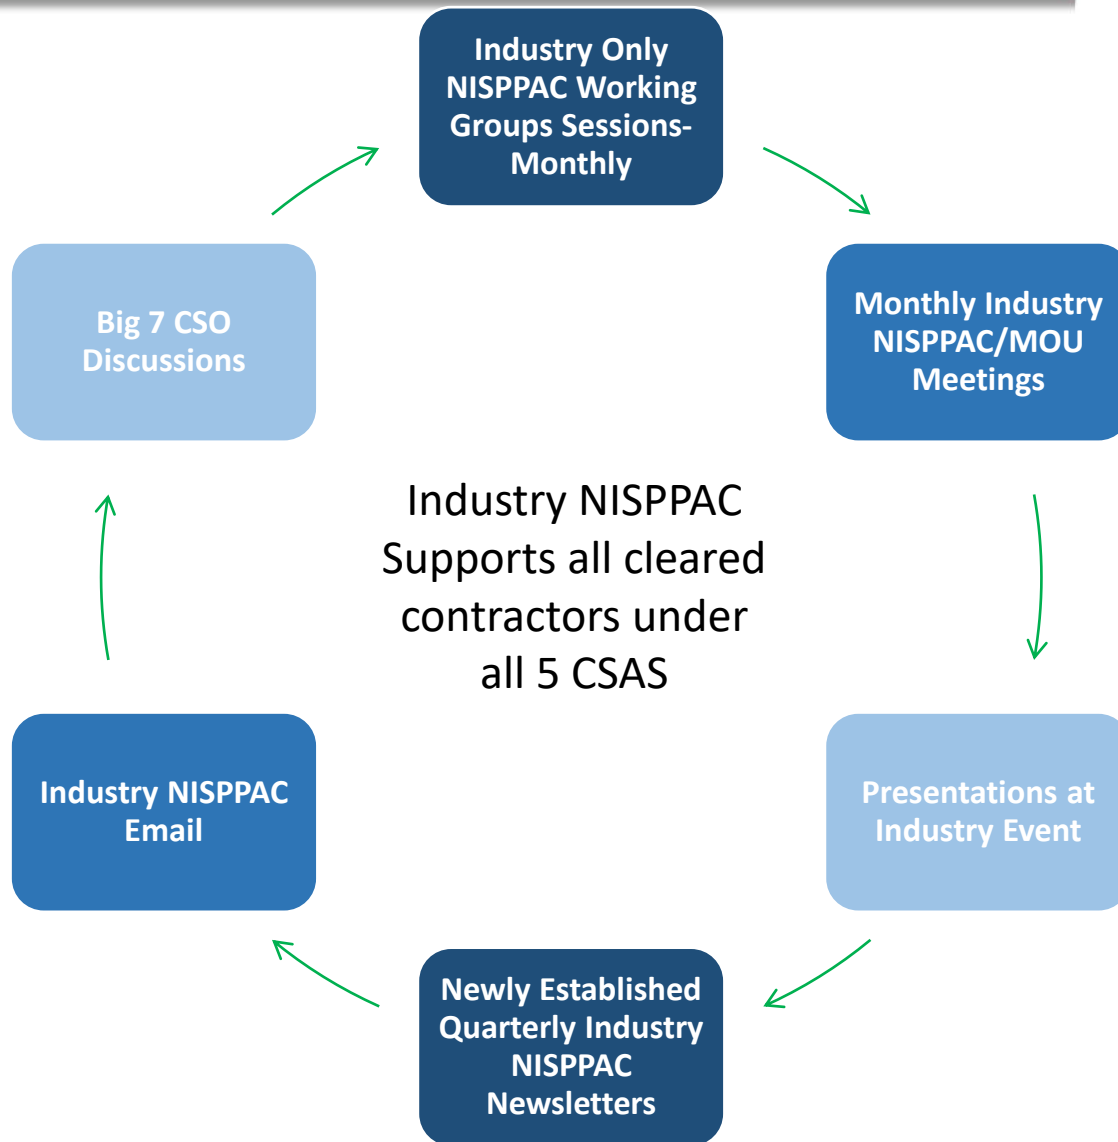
Industry Only NISPPAC Working Groups Sessions-Monthly

Monthly Industry NISPPAC/MOU Meetings

Presentations at Industry Event

Newly Established Quarterly Industry NISPPAC Newsletters

Industry NISPPAC Email

Big 7 CSO Discussions

Industry NISPPAC Supports all cleared contractors under all 5 CSAS